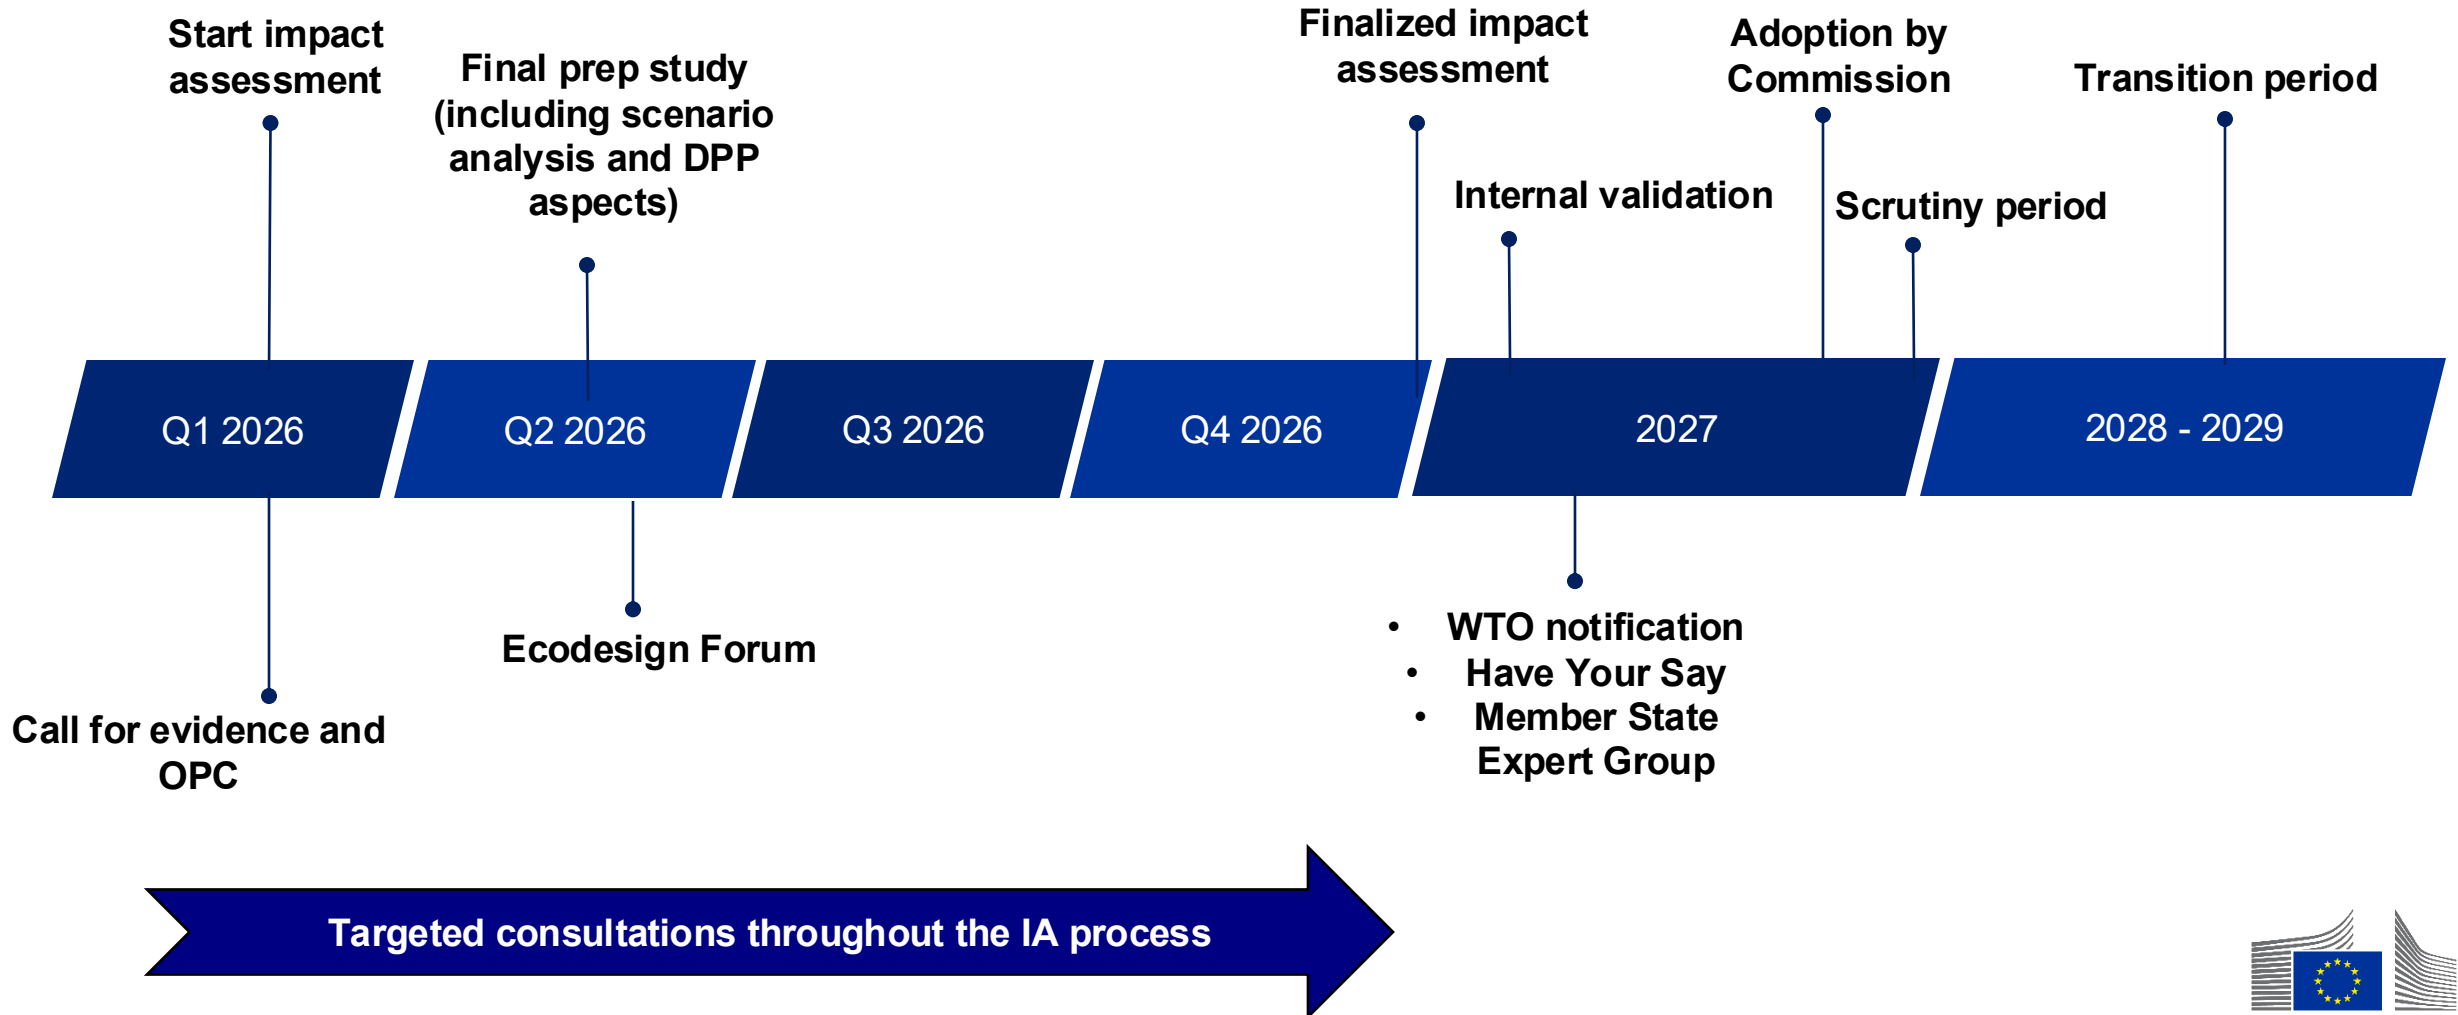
Start impact assessment

Final prep study (including scenario analysis and DPP aspects)

Finalized impact assessment

Internal validation

Adoption by Commission

Scrutiny period

Transition period

Q1 2026

Q2 2026

Q3 2026

Q4 2026

2027

2028 - 2029

Call for evidence and OPC

Ecodesign Forum

- WTO notification
- Have Your Say
- Member State Expert Group

Targeted consultations throughout the IA process